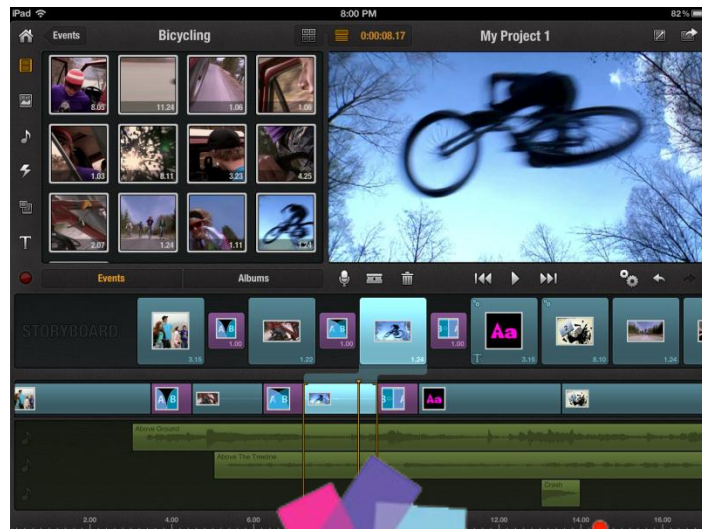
iPad
8:00 PM
82%
Events
Bicycling
0:00:08.17
My Project 1
8.03
11.24
1.06
1.00
1.03
8.11
3.23
4.25
2.07
1.24
1.11
1.24
Events
Albums
STORYBOARD
3.15
1.00
1.22
1.00
1.24
Aa
3.15
8.10
1.24
Aa
Above Ground
Above The Timeline
Crash
2.00
4.00
6.00
12.00
14.00
16.00